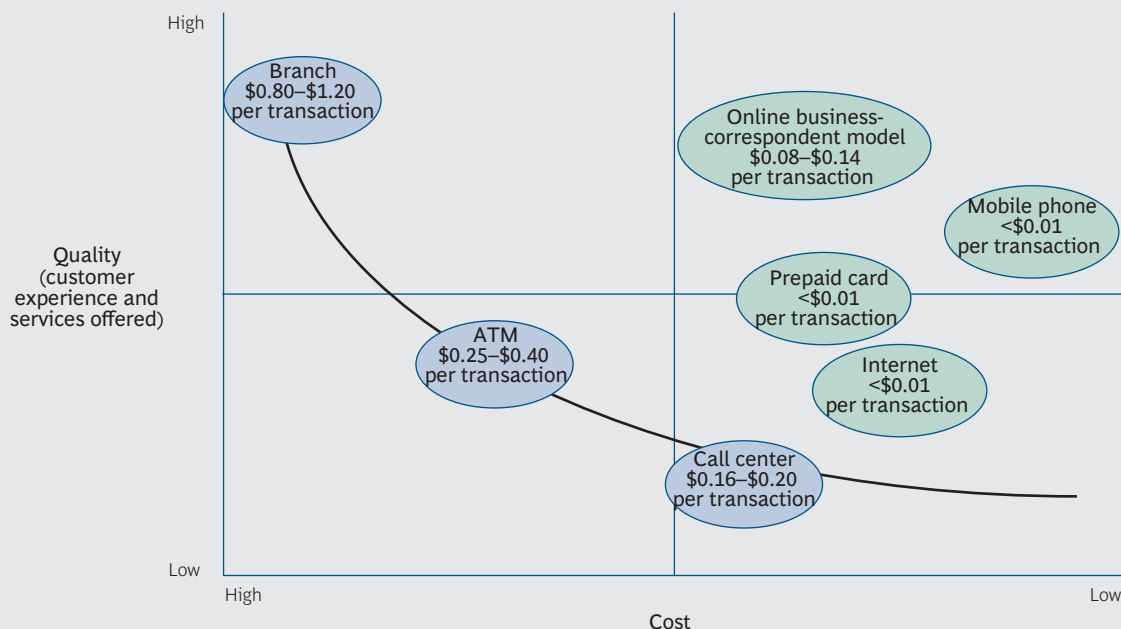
High

Quality (customer experience and services offered)

Low

Branch $0.80–$1.20 per transaction

Online business-correspondent model $0.08–$0.14 per transaction

Mobile phone <$0.01 per transaction

Prepaid card <$0.01 per transaction

ATM $0.25–$0.40 per transaction

Internet <$0.01 per transaction

Call center $0.16–$0.20 per transaction

High

Low

Cost